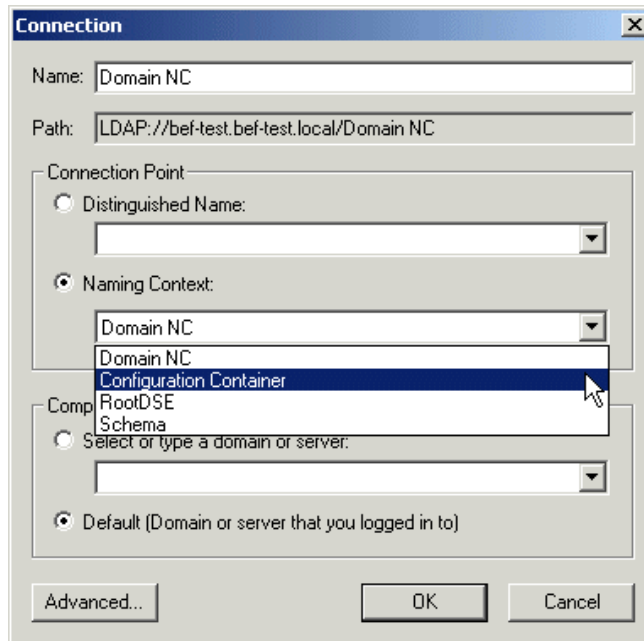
Connection

Name: Domain NC

Path: LDAP://bef-test.bef-test.local/Domain NC

Connection Point

Distinguished Name:

Naming Context:

Domain NC

Domain NC
Configuration Container
RootDSE
Schema

Comp

Select or type a domain or server:

Default (Domain or server that you logged in to)

Advanced...

OK

Cancel